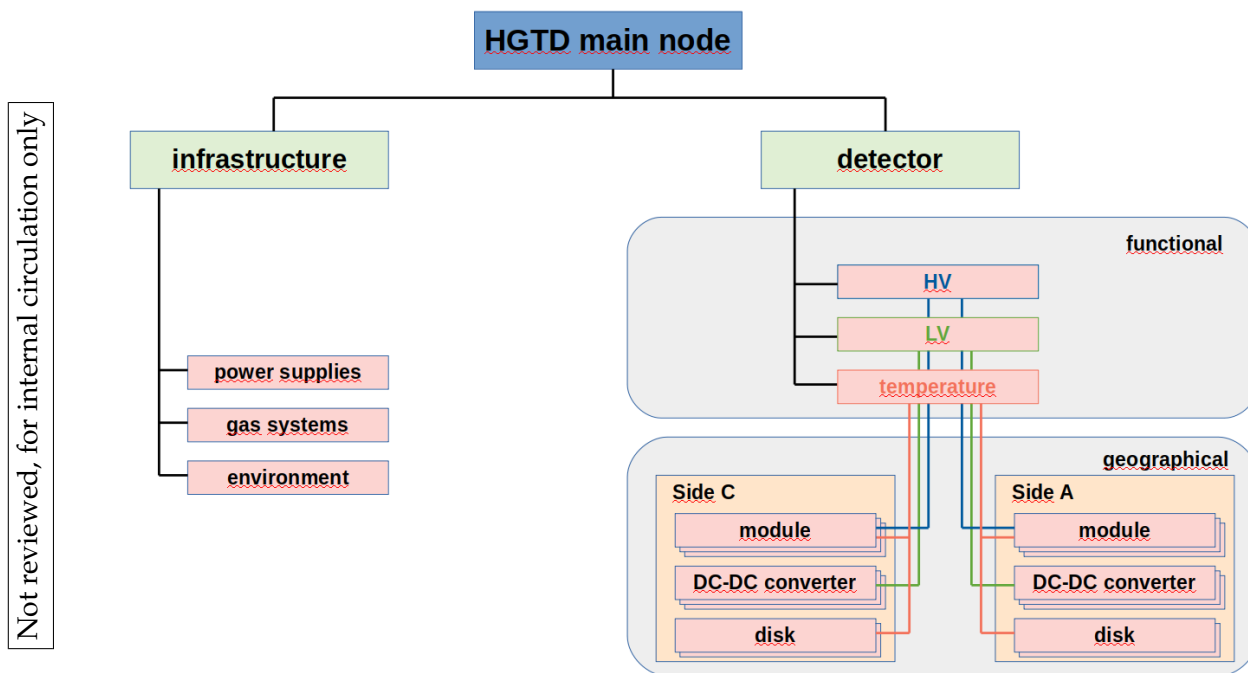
Not reviewed, for internal circulation only

HGTD main node

infrastructure

detector

power supplies

gas systems

environment

functional

HV

LV

temperature

geographical

Side C

module

DC-DC converter

disk

Side A

module

DC-DC converter

disk